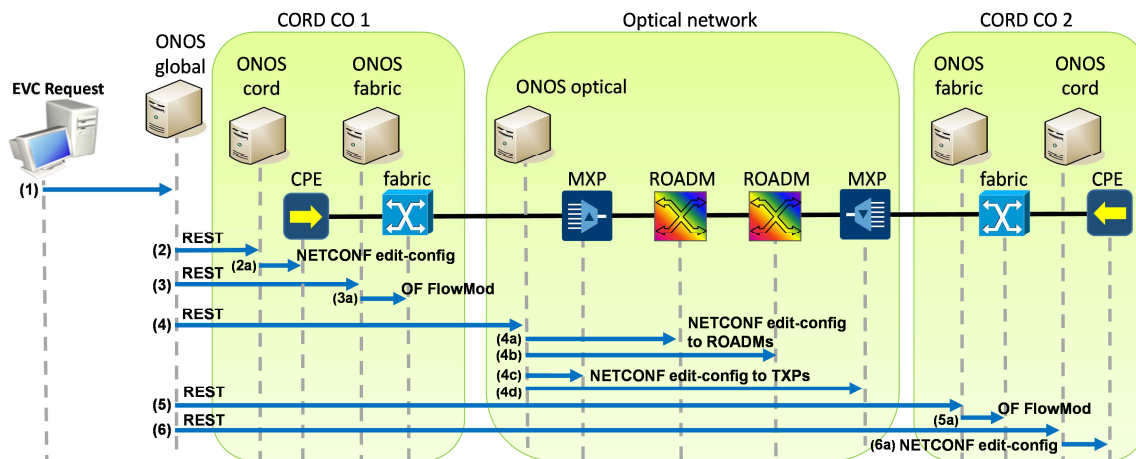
CORD CO 1

Optical network

CORD CO 2

EVC Request

ONOS global

ONOS cord

ONOS fabric

ONOS optical

ONOS fabric

ONOS cord

CPE

fabric

MXP

ROADM

ROADM

MXP

fabric

CPE

(1)

(2) REST

(2a) NETCONF edit-config

(3) REST

(3a) OF FlowMod

(4) REST

(4a)

(4b)

NETCONF edit-config to ROADMs

(4c)

(4d)

NETCONF edit-config to TXPs

(5) REST

(5a) OF FlowMod

(6) REST

(6a) NETCONF edit-config